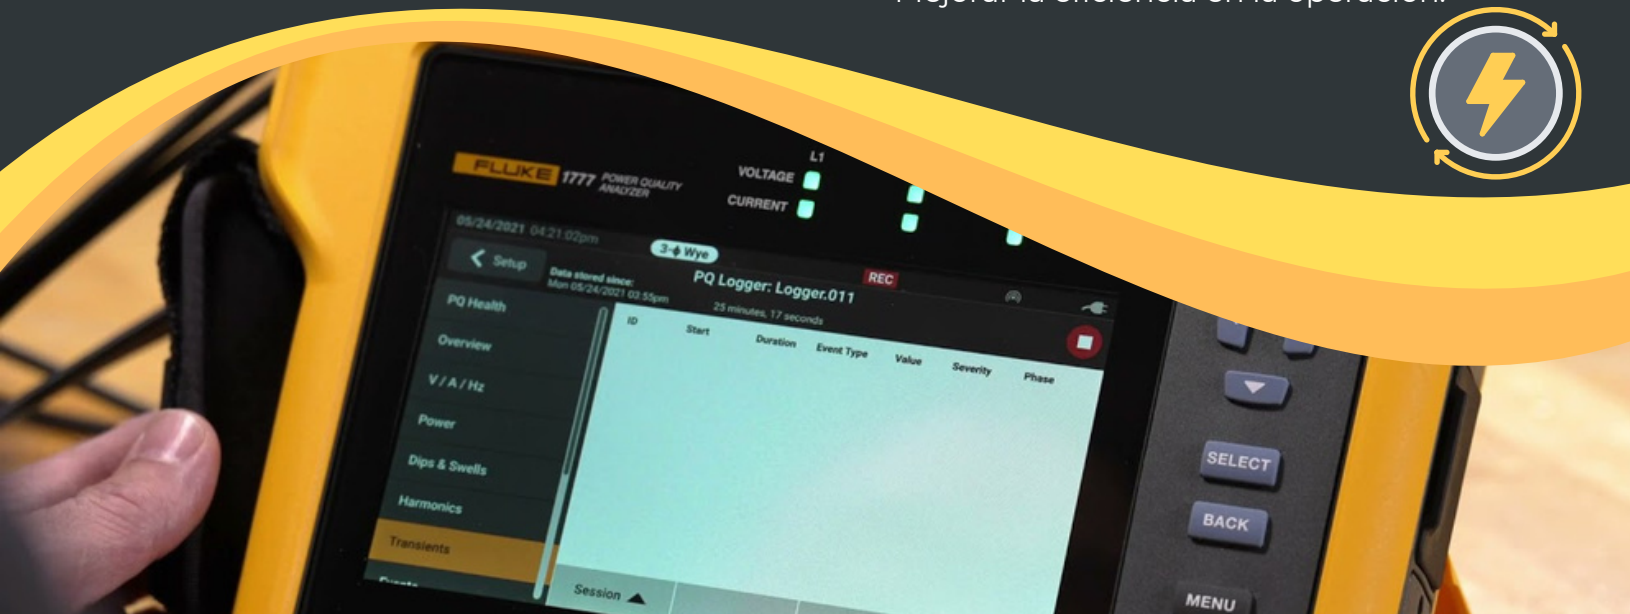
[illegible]

FLUKE 1777 POWER QUALITY ANALYZER

L1

VOLTAGE

CURRENT

05/24/2021 04:21:02pm

3-ϕ Wye

Setup

Data stored since: Mon 05/24/2021 03:55pm

PQ Logger: Logger.011

REC

25 minutes, 17 seconds

PQ Health

Overview

V / A / Hz

Power

Dips & Swells

Harmonics

Transients

| ID | Start | Duration | Event Type | Value | Severity | Phase |
|---|---|---|---|---|---|---|

Session

SELECT

BACK

MENU